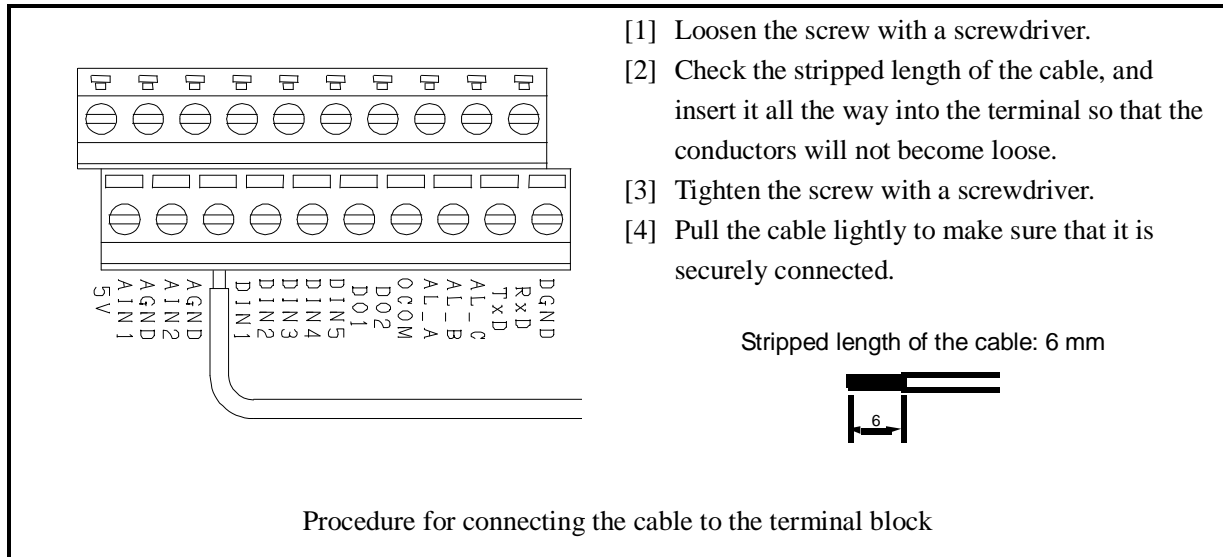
5V
AIN1
AGND
AIN2
AGND
DIN1
DIN2
DIN3
DIN4
DIN5
DO1
DO2
OCOM
AL_A
AL_B
AL_C
TxD
RxD
DGND

[1] Loosen the screw with a screwdriver.

[2] Check the stripped length of the cable, and insert it all the way into the terminal so that the conductors will not become loose.

[3] Tighten the screw with a screwdriver.

[4] Pull the cable lightly to make sure that it is securely connected.

Stripped length of the cable: 6 mm

6

Procedure for connecting the cable to the terminal block